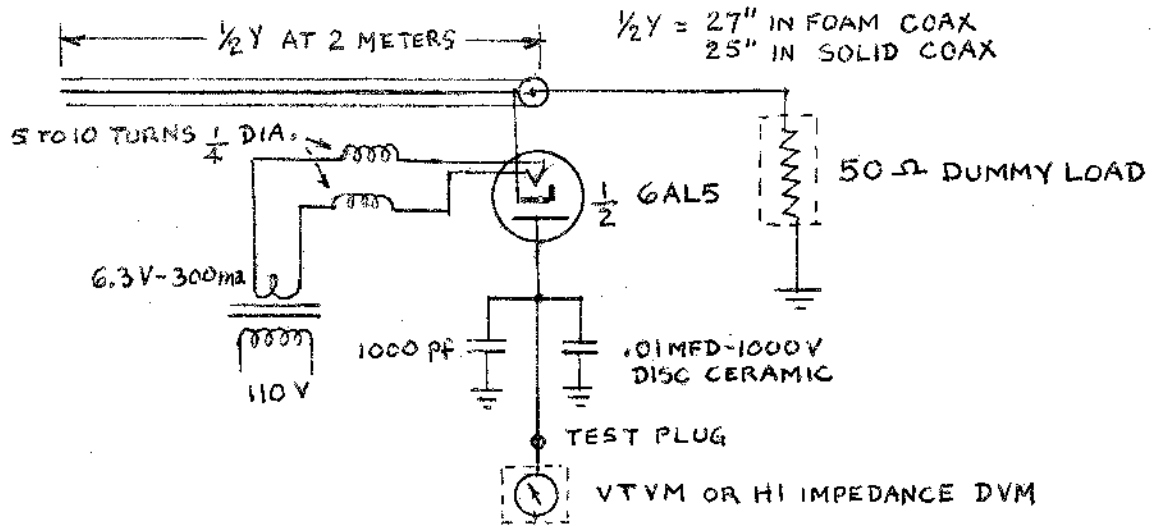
$\frac{1}{2}Y$ AT 2 METERS

$\frac{1}{2}Y$ = 27" IN FOAM COAX
25" IN SOLID COAX

5 TO 10 TURNS $\frac{1}{4}$ DIA.

$\frac{1}{2}$ 6AL5

50 Ω DUMMY LOAD

6.3V-300ma

110 V

1000 pf

.01MFD-1000V
DISC CERAMIC

TEST PLUG

VTVM OR HI IMPEDANCE DVM